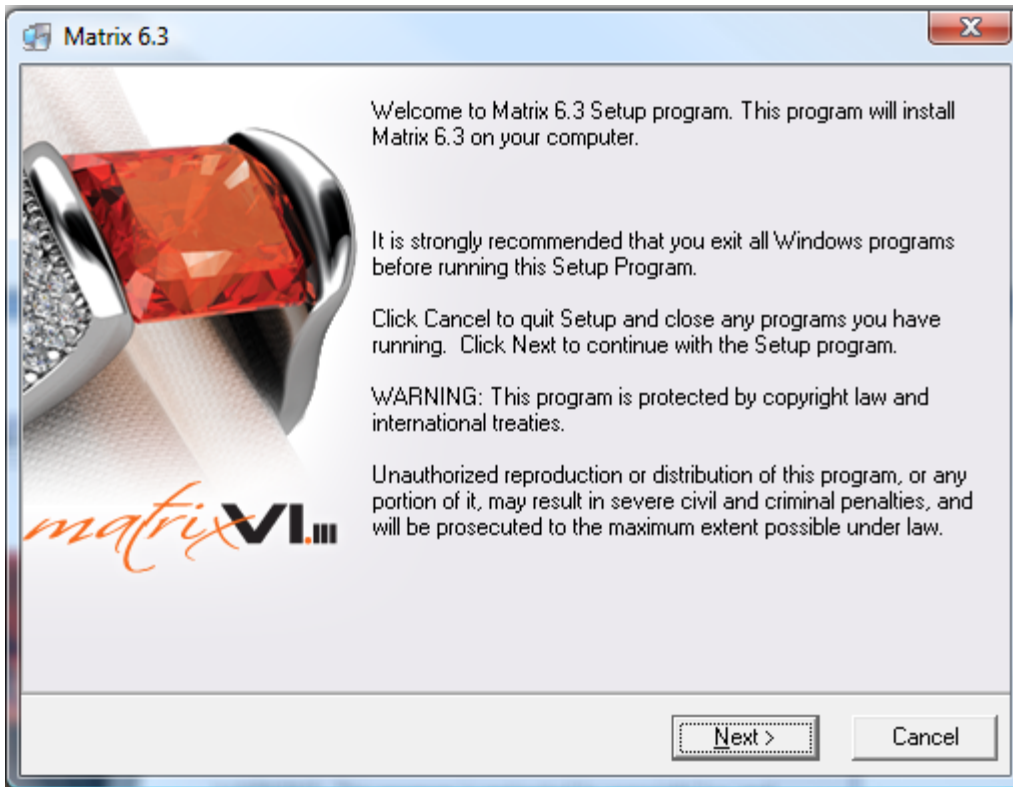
Matrix 6.3

matrixVI.III

Welcome to Matrix 6.3 Setup program. This program will install Matrix 6.3 on your computer.

It is strongly recommended that you exit all Windows programs before running this Setup Program.

Click Cancel to quit Setup and close any programs you have running. Click Next to continue with the Setup program.

WARNING: This program is protected by copyright law and international treaties.

Unauthorized reproduction or distribution of this program, or any portion of it, may result in severe civil and criminal penalties, and will be prosecuted to the maximum extent possible under law.

Next >

Cancel